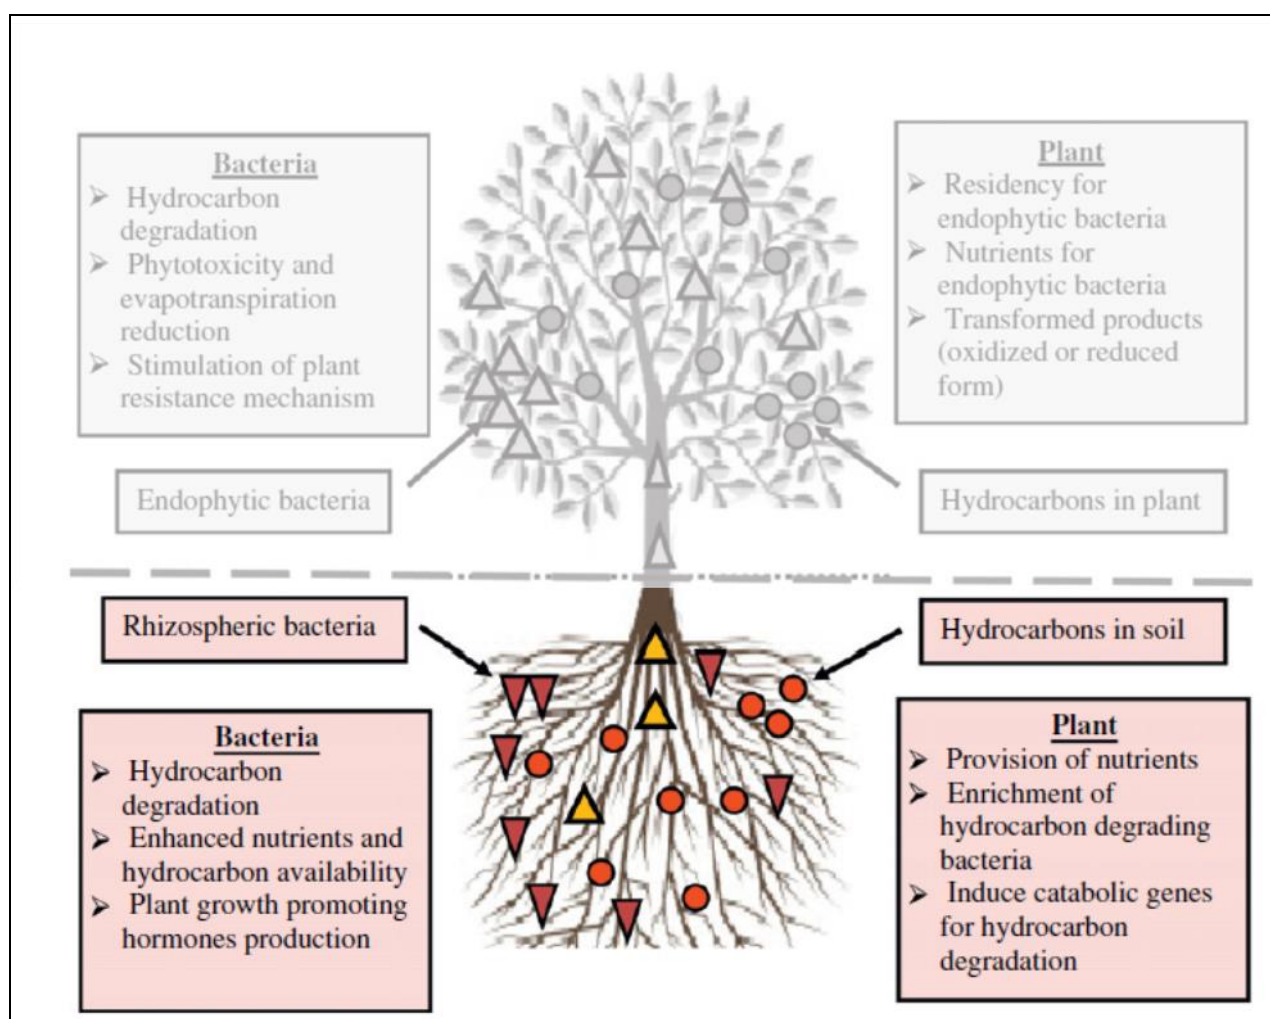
Bacteria
➢ Hydrocarbon degradation
➢ Phytotoxicity and evapotranspiration reduction
➢ Stimulation of plant resistance mechanism

Plant
➢ Residency for endophytic bacteria
➢ Nutrients for endophytic bacteria
➢ Transformed products (oxidized or reduced form)

Endophytic bacteria

Hydrocarbons in plant

Rhizospheric bacteria

Hydrocarbons in soil

Bacteria
➢ Hydrocarbon degradation
➢ Enhanced nutrients and hydrocarbon availability
➢ Plant growth promoting hormones production

Plant
➢ Provision of nutrients
➢ Enrichment of hydrocarbon degrading bacteria
➢ Induce catabolic genes for hydrocarbon degradation